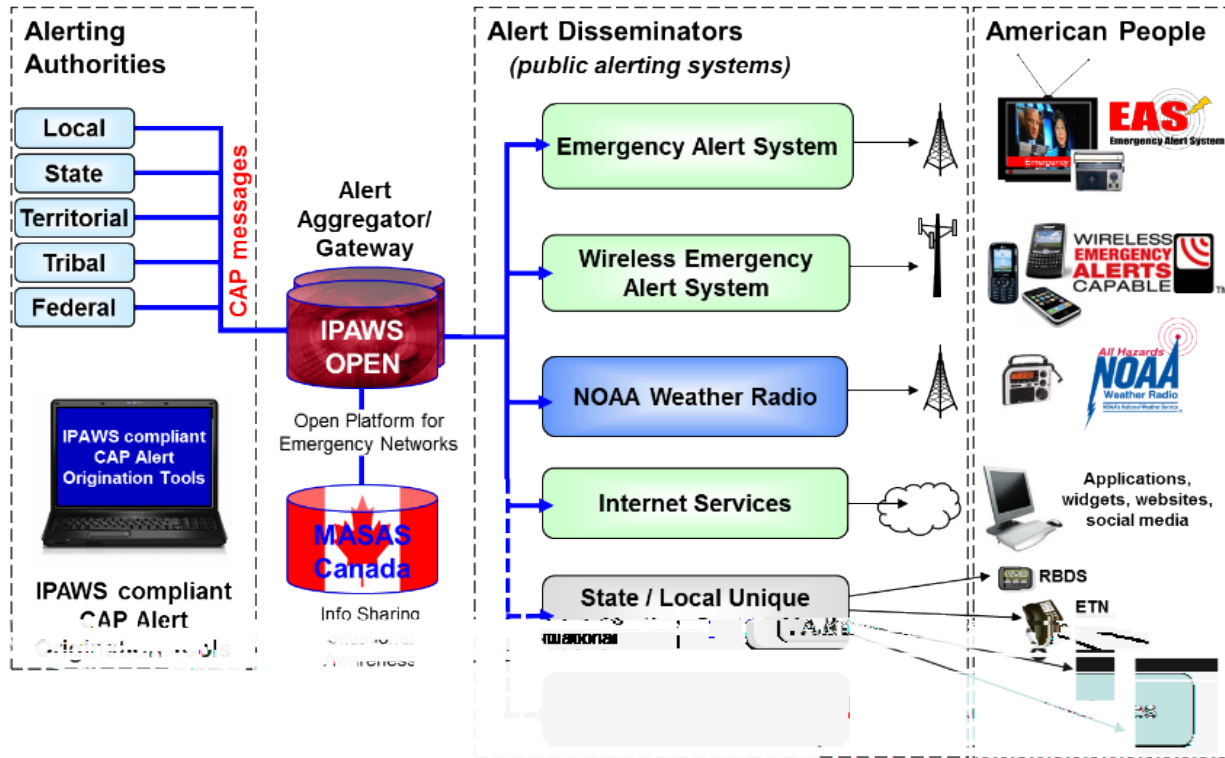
Alerting Authorities

Local
State
Territorial
Tribal
Federal

CAP messages

IPAWS compliant CAP Alert Origination Tools

IPAWS compliant CAP Alert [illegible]

Alert Aggregator/ Gateway

IPAWS OPEN

Open Platform for Emergency Networks

MASAS Canada

Info Sharing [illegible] Awareness

Alert Disseminators
(public alerting systems)

Emergency Alert System

Wireless Emergency Alert System

NOAA Weather Radio

Internet Services

State / Local Unique

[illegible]

American People

EAS
Emergency Alert System

Emergency

WIRELESS EMERGENCY ALERTS CAPABLE

All Hazards
NOAA
Weather Radio

Applications, widgets, websites, social media

RBDS

ETN

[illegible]